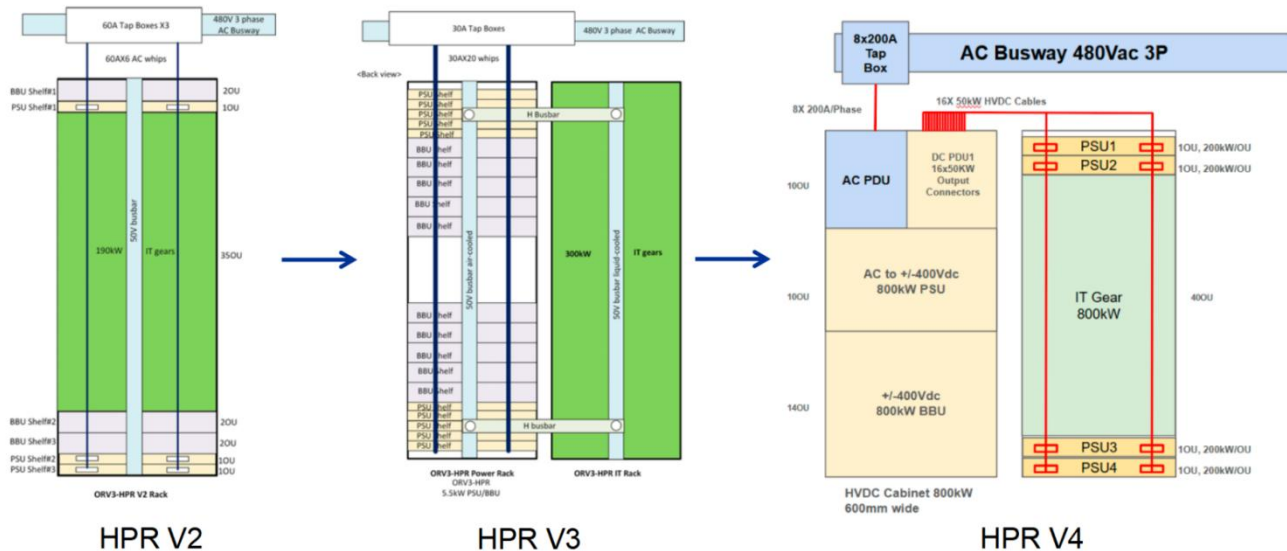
60A Tap Boxes X3

480V 3 phase AC Busway

60AX6 AC whips

BBU Shelf#1 2OU
PSU Shelf#1 1OU

50V busbar

190kW

IT gears

35OU

BBU Shelf#2 2OU
BBU Shelf#3 2OU
PSU Shelf#2 1OU
PSU Shelf#3 1OU

ORV3-HPR V2 Rack

HPR V2

30A Tap Boxes

480V 3 phase AC Busway

30AX20 whips

<Back view>

PSU Shelf
PSU Shelf
PSU Shelf
PSU Shelf
PSU Shelf

H Busbar

BBU Shelf
BBU Shelf
BBU Shelf
BBU Shelf
BBU Shelf

50V busbar air-cooled

300kW

50V busbar liquid-cooled

IT gears

BBU Shelf
BBU Shelf
BBU Shelf
BBU Shelf
BBU Shelf

PSU Shelf
PSU Shelf
PSU Shelf
PSU Shelf
PSU Shelf

H busbar

ORV3-HPR Power Rack
ORV3-HPR
5.5kW PSU/BBU

ORV3-HPR IT Rack

HPR V3

8x200A Tap Box

AC Busway 480Vac 3P

8X 200A/Phase

16X 50kW HVDC Cables

10OU

AC PDU

DC PDU1
16x50KW
Output
Connectors

10OU

AC to +/-400Vdc
800kW PSU

14OU

+/-400Vdc
800kW BBU

PSU1 1OU, 200kW/OU
PSU2 1OU, 200kW/OU

IT Gear
800kW

40OU

PSU3 1OU, 200kW/OU
PSU4 1OU, 200kW/OU

HVDC Cabinet 800kW
600mm wide

HPR V4